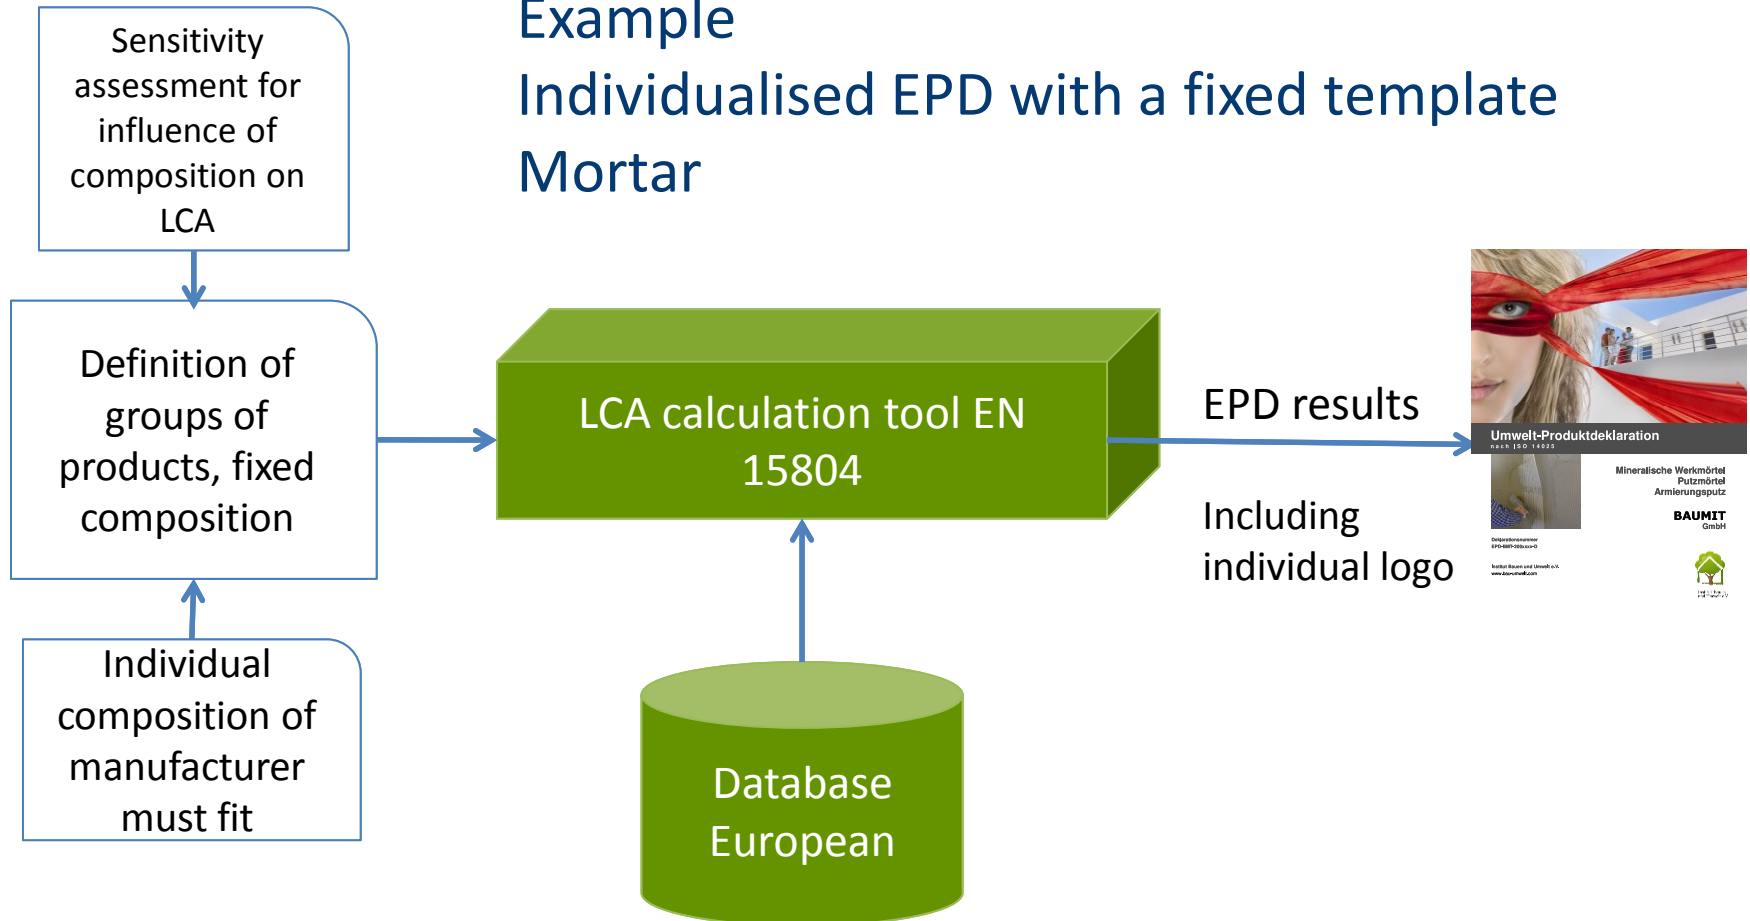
Example
Individualised EPD with a fixed template
Mortar

Sensitivity assessment for influence of composition on LCA

Definition of groups of products, fixed composition

Individual composition of manufacturer must fit

LCA calculation tool EN 15804

Database European

EPD results

Including individual logo

Umwelt-Produktdeklaration
nach ISO 14025

Mineralische Werkmörtel
Putzmörtel
Armierungsputz

BAUMIT
GmbH

Deklarationsnummer
EPD-BMT-20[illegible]

Institut Bauen und Umwelt e.V.
www.bau-umwelt.com

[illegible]